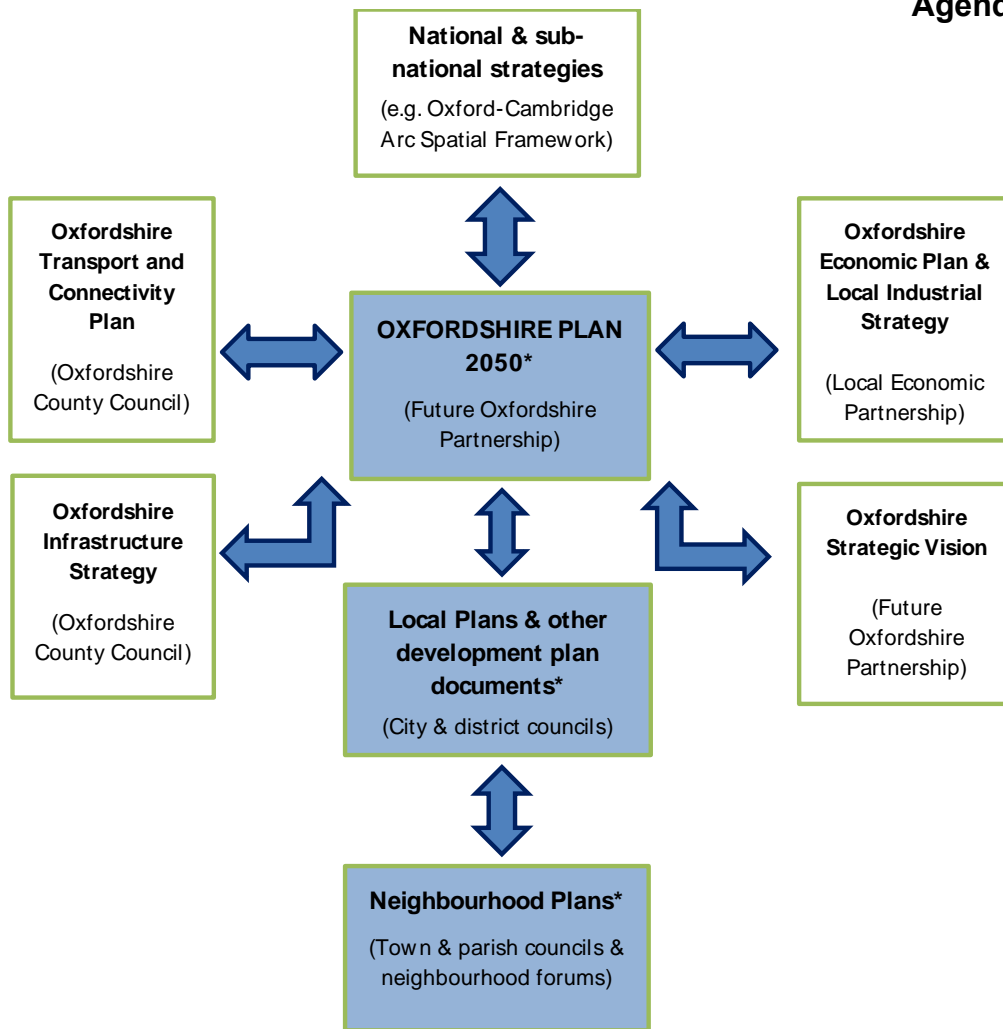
Agend

National & sub-national strategies

(e.g. Oxford-Cambridge Arc Spatial Framework)

Oxfordshire Transport and Connectivity Plan

(Oxfordshire County Council)

OXFORDSHIRE PLAN 2050*

(Future Oxfordshire Partnership)

Oxfordshire Economic Plan & Local Industrial Strategy

(Local Economic Partnership)

Oxfordshire Infrastructure Strategy

(Oxfordshire County Council)

Oxfordshire Strategic Vision

(Future Oxfordshire Partnership)

Local Plans & other development plan documents*

(City & district councils)

Neighbourhood Plans*

(Town & parish councils & neighbourhood forums)